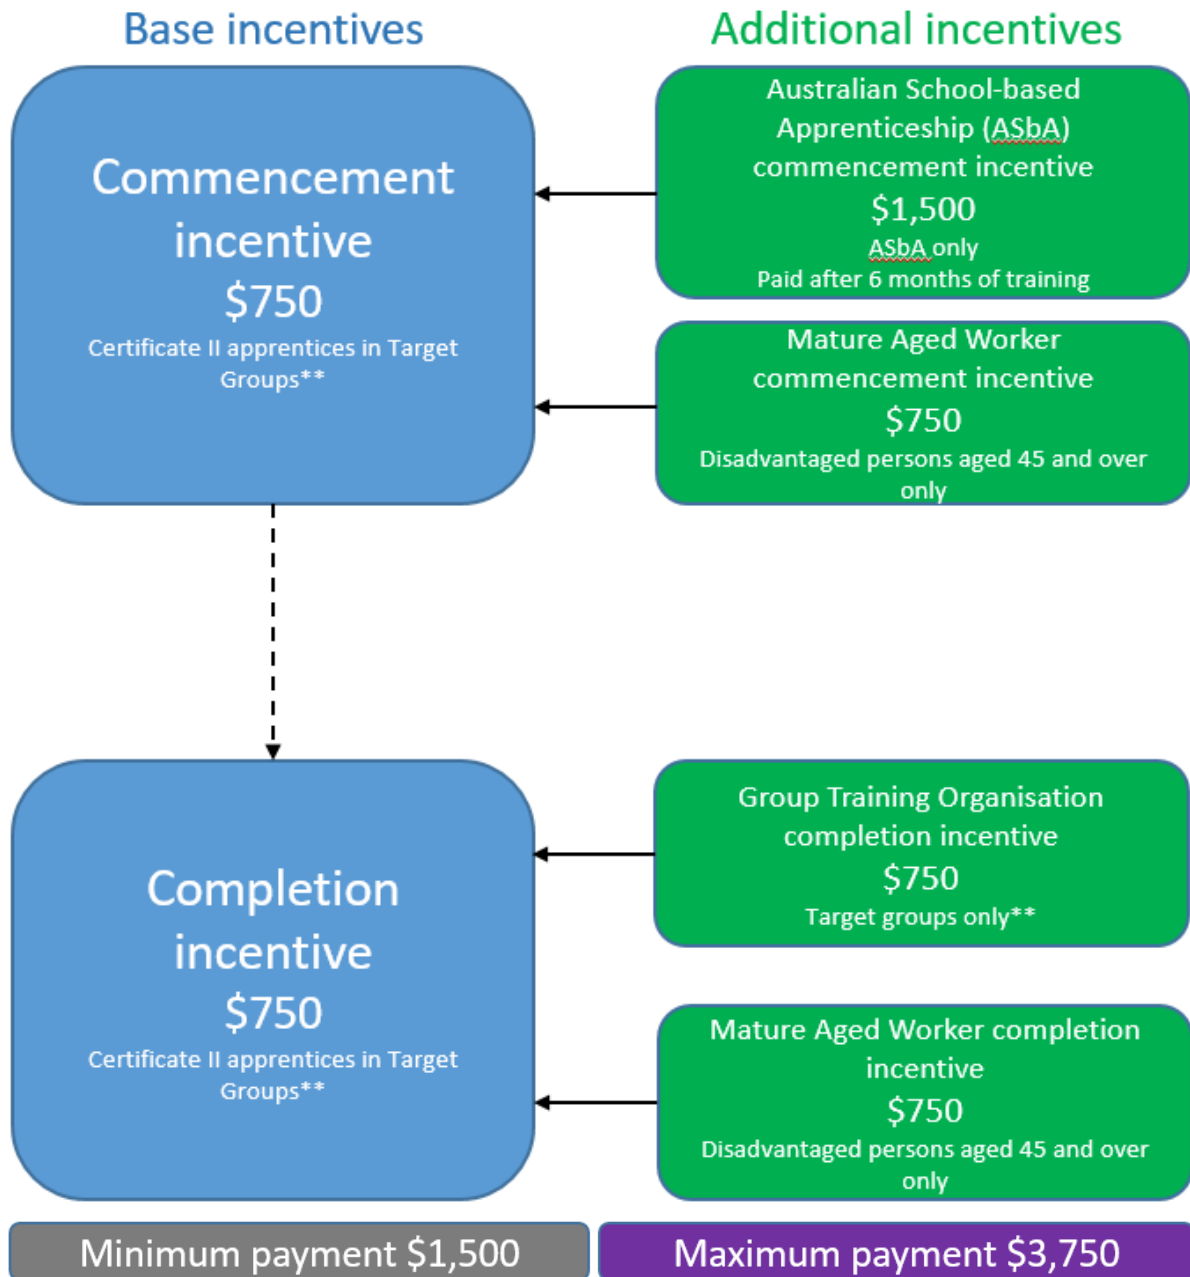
Base incentives

Additional incentives

Commencement incentive
$750
Certificate II apprentices in Target Groups**

Australian School-based Apprenticeship (ASbA) commencement incentive
$1,500
ASbA only
Paid after 6 months of training

Mature Aged Worker commencement incentive
$750
Disadvantaged persons aged 45 and over only

Completion incentive
$750
Certificate II apprentices in Target Groups**

Group Training Organisation completion incentive
$750
Target groups only**

Mature Aged Worker completion incentive
$750
Disadvantaged persons aged 45 and over only

Minimum payment $1,500

Maximum payment $3,750